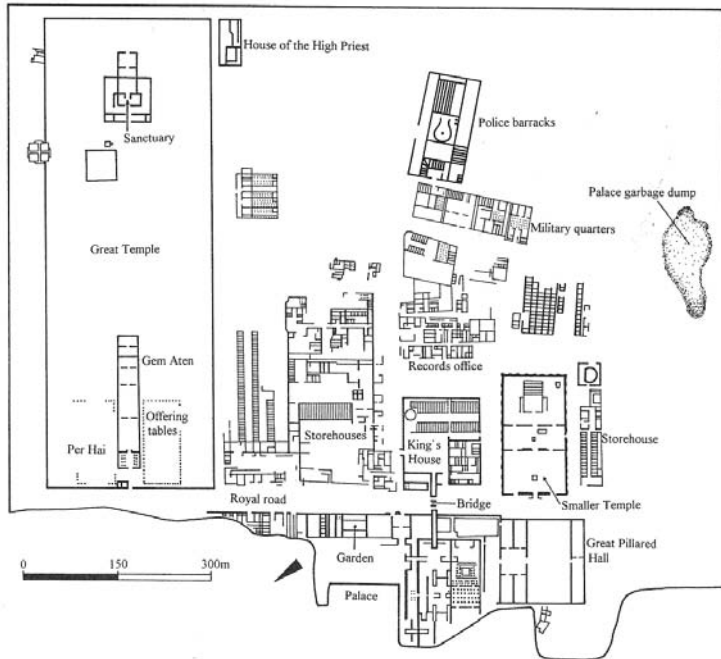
House of the High Priest

Sanctuary

Police barracks

Palace garbage dump

Military quarters

Great Temple

Gem Aten

Records office

Offering tables

Per Hai

Storehouses

King's House

Storehouse

Smaller Temple

Bridge

Royal road

0

150

300m

Garden

Great Pillared Hall

Palace